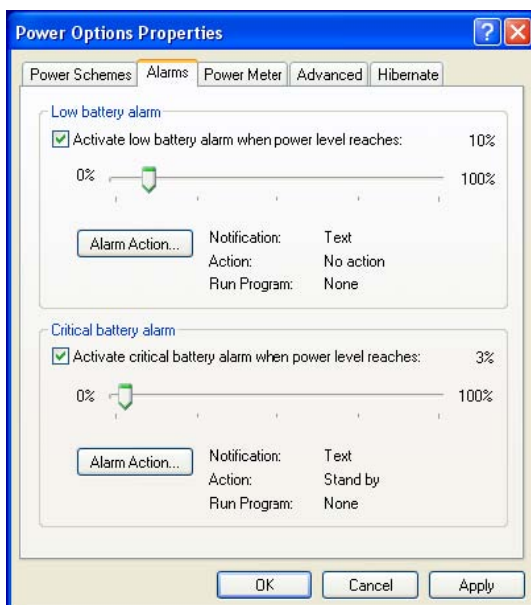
Power Options Properties

Power Schemes | Alarms | Power Meter | Advanced | Hibernate

Low battery alarm

Activate low battery alarm when power level reaches: 10%

0% 100%

Alarm Action...

Notification: Text
Action: No action
Run Program: None

Critical battery alarm

Activate critical battery alarm when power level reaches: 3%

0% 100%

Alarm Action...

Notification: Text
Action: Stand by
Run Program: None

OK | Cancel | Apply